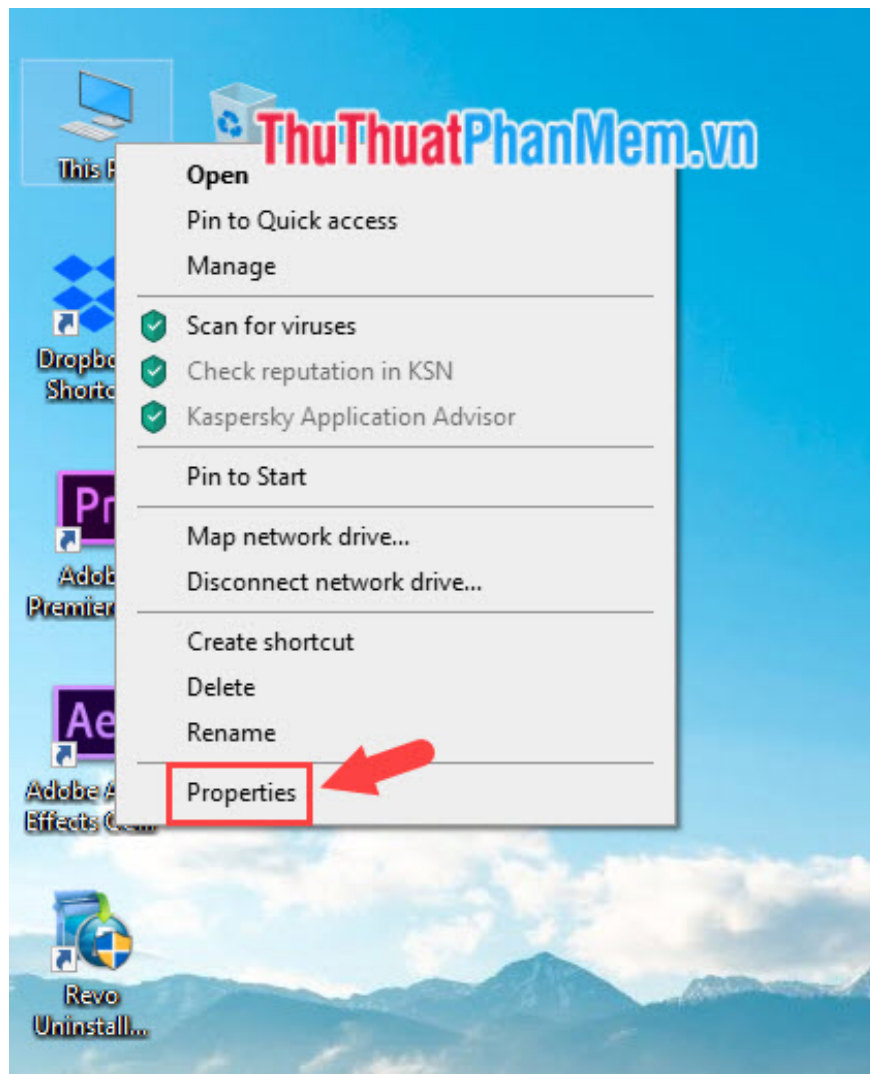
ThuThuatPhanMem.vn

This P

Open
Pin to Quick access
Manage
Scan for viruses
Check reputation in KSN
Kaspersky Application Advisor
Pin to Start
Map network drive...
Disconnect network drive...
Create shortcut
Delete
Rename
Properties

Dropbo Shortc

Pr
Adob Premier

Ae
Adobe A Effects C...

Revo Uninstall...